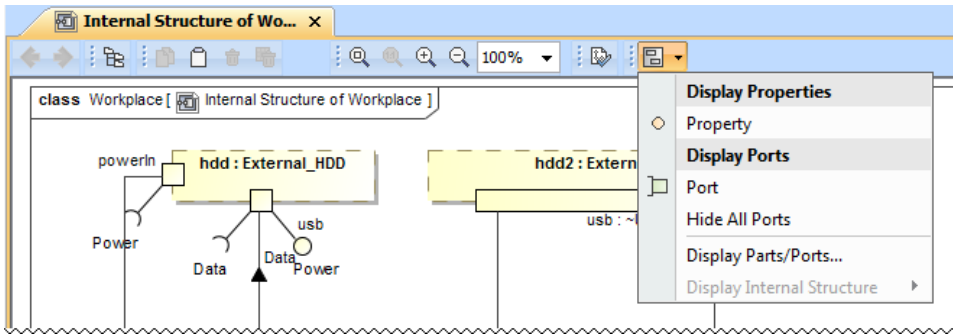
Internal Structure of Wo...

100%

class Workplace [ Internal Structure of Workplace ]

powerIn

hdd : External_HDD

usb

Power

Data

Data

Power

hdd2 : Extern

usb : ~

Display Properties

Property

Display Ports

Port

Hide All Ports

Display Parts/Ports...

Display Internal Structure